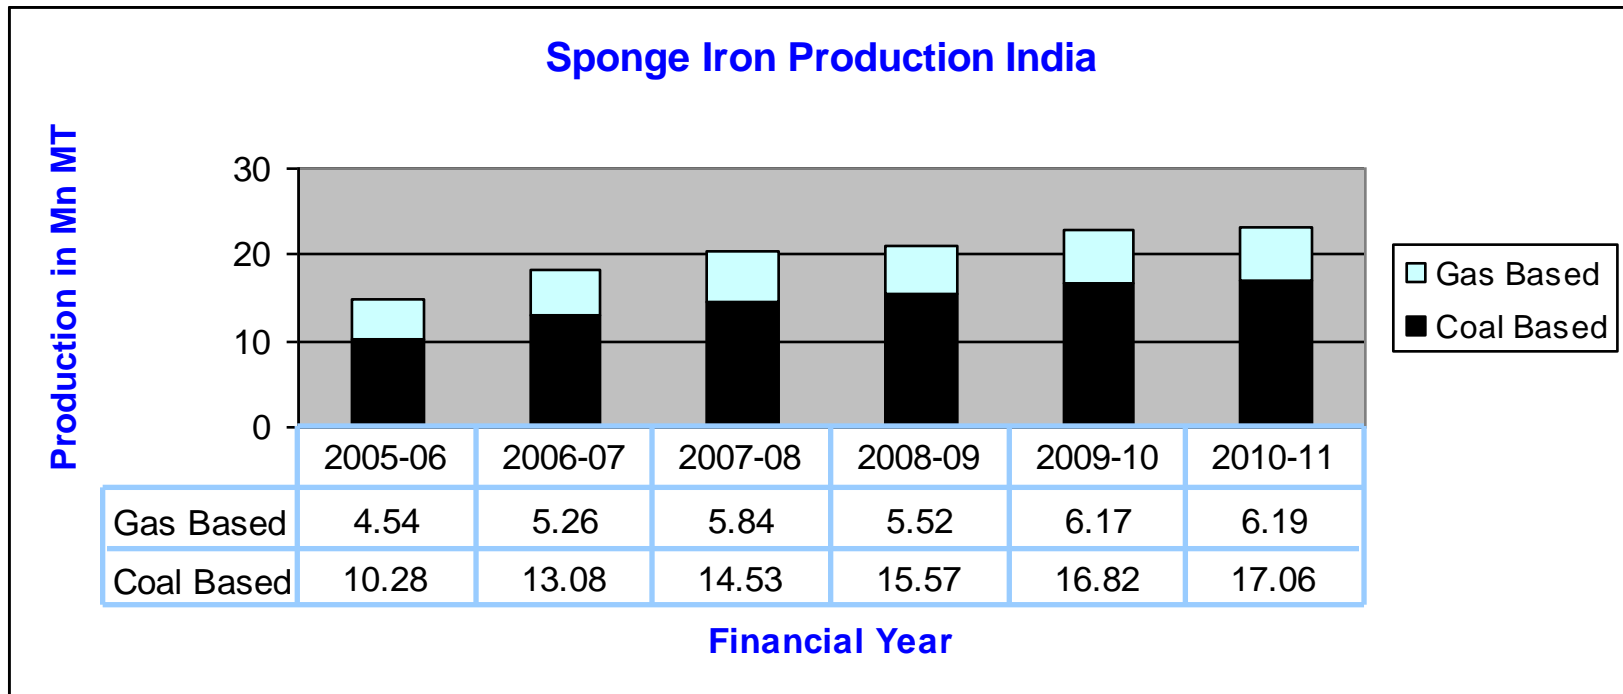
Sponge Iron Production India

Production in Mn MT

30
20
10
0

Gas Based
Coal Based

| | 2005-06 | 2006-07 | 2007-08 | 2008-09 | 2009-10 | 2010-11 |
|---|---|---|---|---|---|---|
| Gas Based | 4.54 | 5.26 | 5.84 | 5.52 | 6.17 | 6.19 |
| Coal Based | 10.28 | 13.08 | 14.53 | 15.57 | 16.82 | 17.06 |

Financial Year